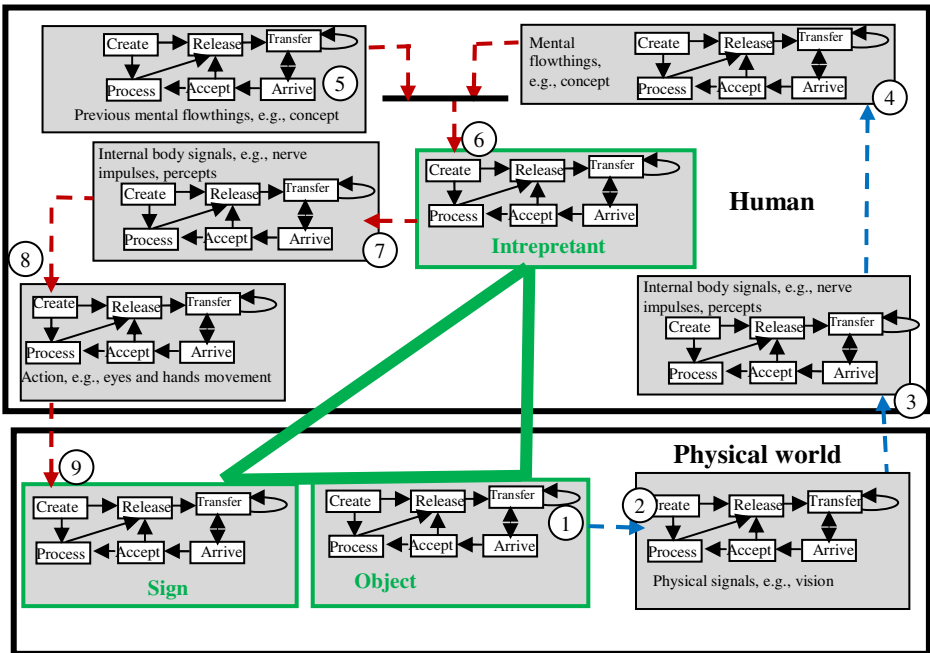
Create Release Transfer
Process Accept Arrive
5
Previous mental flowthings, e.g., concept

Mental flowthings, e.g., concept
Create Release Transfer
Process Accept Arrive
4

Internal body signals, e.g., nerve impulses, percepts
Create Release Transfer
Process Accept Arrive
7

6
Create Release Transfer
Process Accept Arrive
Intrepretant

Human

8
Create Release Transfer
Process Accept Arrive
Action, e.g., eyes and hands movement

Internal body signals, e.g., nerve impulses, percepts
Create Release Transfer
Process Accept Arrive
3

Physical world

9
Create Release Transfer
Process Accept Arrive
Sign

Create Release Transfer
Process Accept Arrive
1
Object

2
Create Release Transfer
Process Accept Arrive
Physical signals, e.g., vision